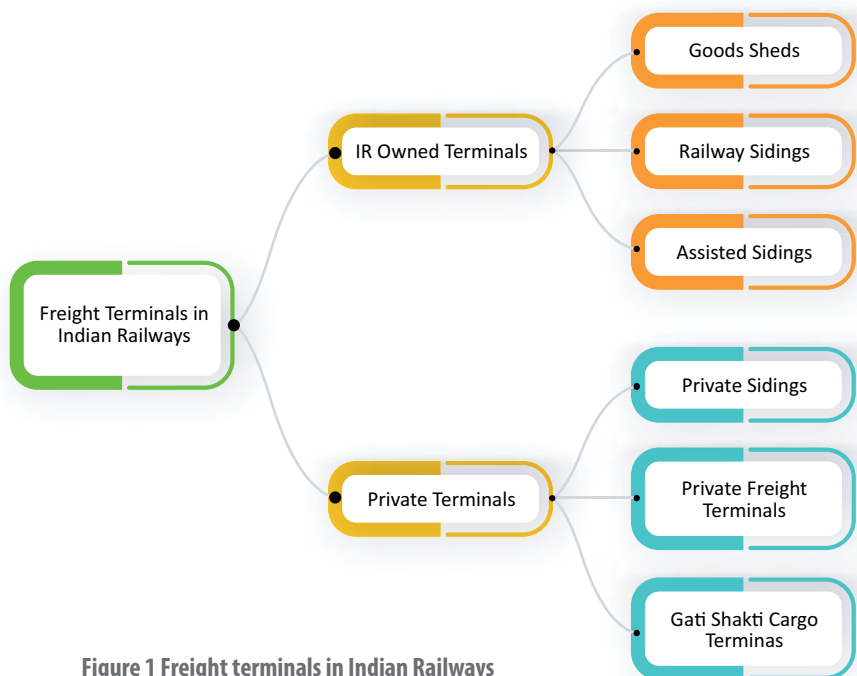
Freight Terminals in Indian Railways

IR Owned Terminals

Goods Sheds

Railway Sidings

Assisted Sidings

Private Terminals

Private Sidings

Private Freight Terminals

Gati Shakti Cargo Terminas

Figure 1 Freight terminals in Indian Railways